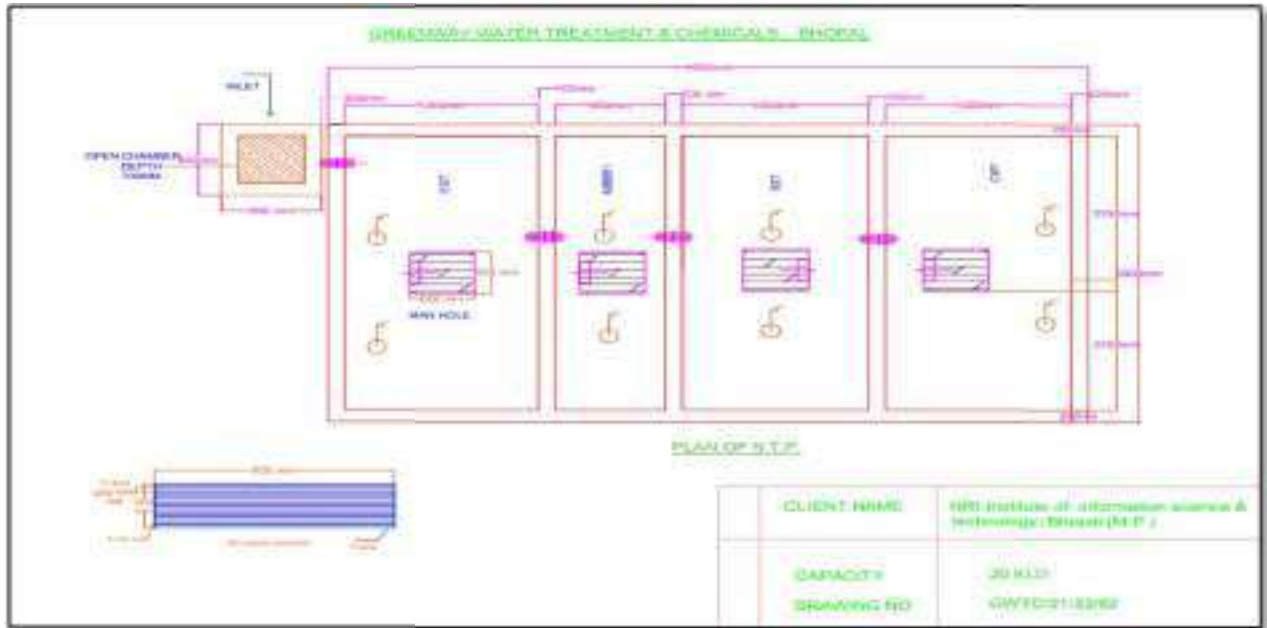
GREENWAY WATER TREATMENT & CHEMICALS - BHOPAL

INLET

OPEN CHAMBER DEPTH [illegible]

MAN HOLE

PLAN OF S.T.P.

| | CLIENT NAME | NRI Institute of information science & technology, Bhopal (M.P.) |
|---|---|---|
| | CAPACITY | 20 KLD |
| | DRAWING NO | GWTC/21/22/02 |